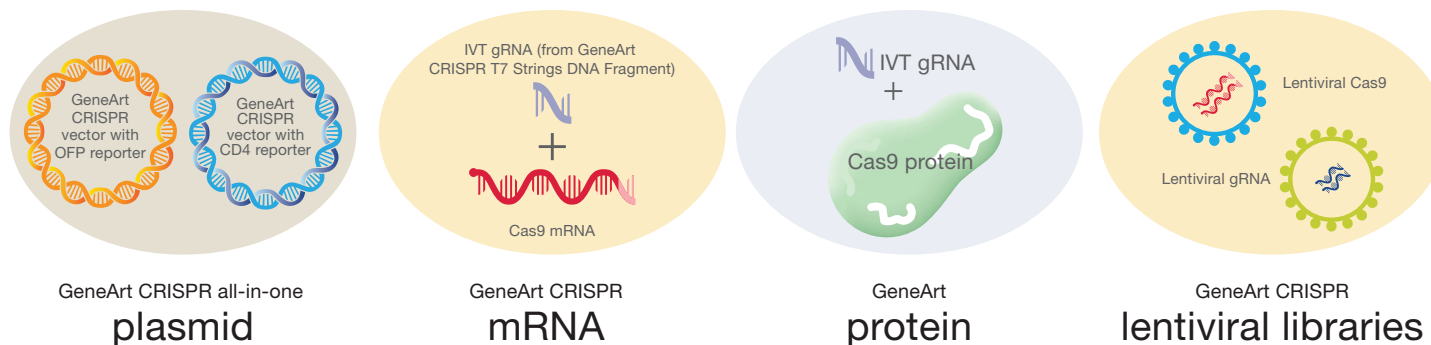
GeneArt CRISPR vector with OFP reporter

GeneArt CRISPR vector with CD4 reporter

GeneArt CRISPR all-in-one
plasmid

IVT gRNA (from GeneArt CRISPR T7 Strings DNA Fragment)

+

Cas9 mRNA

GeneArt CRISPR
mRNA

IVT gRNA

+

Cas9 protein

GeneArt
protein

Lentiviral Cas9

Lentiviral gRNA

GeneArt CRISPR
lentiviral libraries